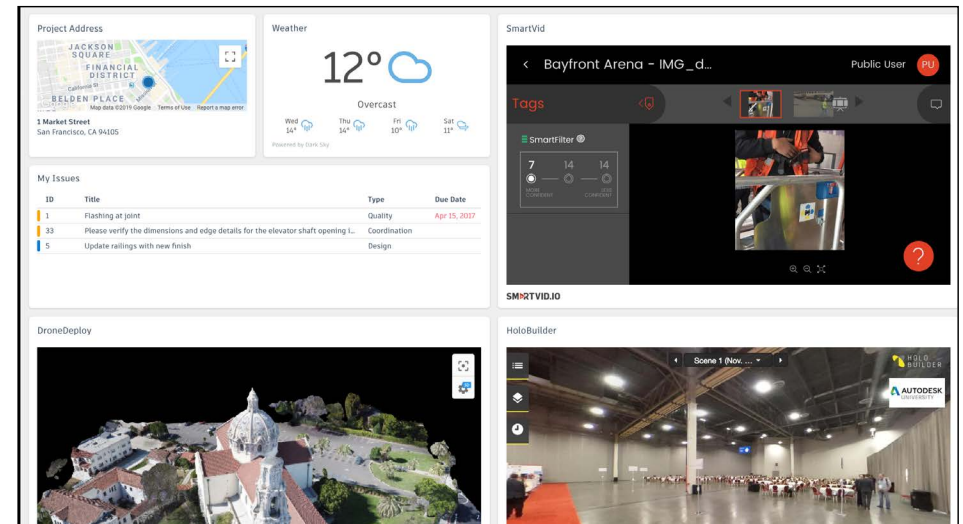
Project Address

JACKSON SQUARE
FINANCIAL DISTRICT
California St
BELDEN PLACE
Google Map data ©2019 Google Terms of Use Report a map error

1 Market Street
San Francisco, CA 94105

Weather

12°

Overcast

Wed 14° Thu 14° Fri 10° Sat 11°

Powered by Dark Sky

SmartVid

Bayfront Arena - IMG_d...

Public User PU

Tags

SmartFilter

7 14 14

MORE CONFIDENT LESS CONFIDENT

SMARTVID.IO

My Issues

| ID | Title | Type | Due Date |
|---|---|---|---|
| 1 | Flashing at joint | Quality | Apr 15, 2017 |
| 33 | Please verify the dimensions and edge details for the elevator shaft opening i... | Coordination | |
| 5 | Update railings with new finish | Design | |

DroneDeploy

HoloBuilder

Scene 1 (Nov. ...

HOLO BUILDER

AUTODESK UNIVERSITY